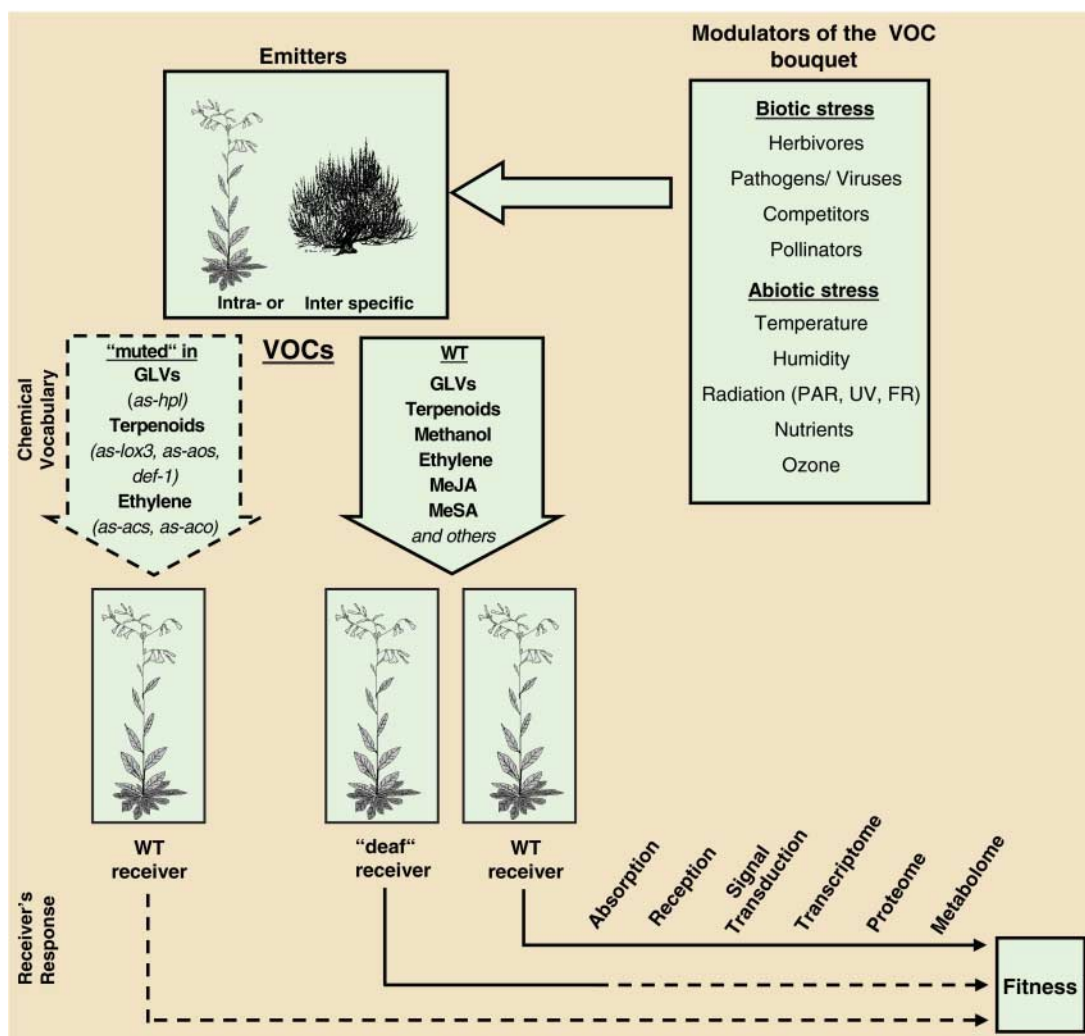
Emitters

Intra- or Inter specific

Modulators of the VOC bouquet

Biotic stress
Herbivores
Pathogens/ Viruses
Competitors
Pollinators

Abiotic stress
Temperature
Humidity
Radiation (PAR, UV, FR)
Nutrients
Ozone

Chemical Vocabulary

VOCs

"muted" in
GLVs
(as-hpl)
Terpenoids
(as-lox3, as-aos, def-1)
Ethylene
(as-acs, as-aco)

WT
GLVs
Terpenoids
Methanol
Ethylene
MeJA
MeSA
and others

WT receiver

"deaf" receiver

WT receiver

Absorption
Reception
Signal Transduction
Transcriptome
Proteome
Metabolome

Receiver's Response

Fitness